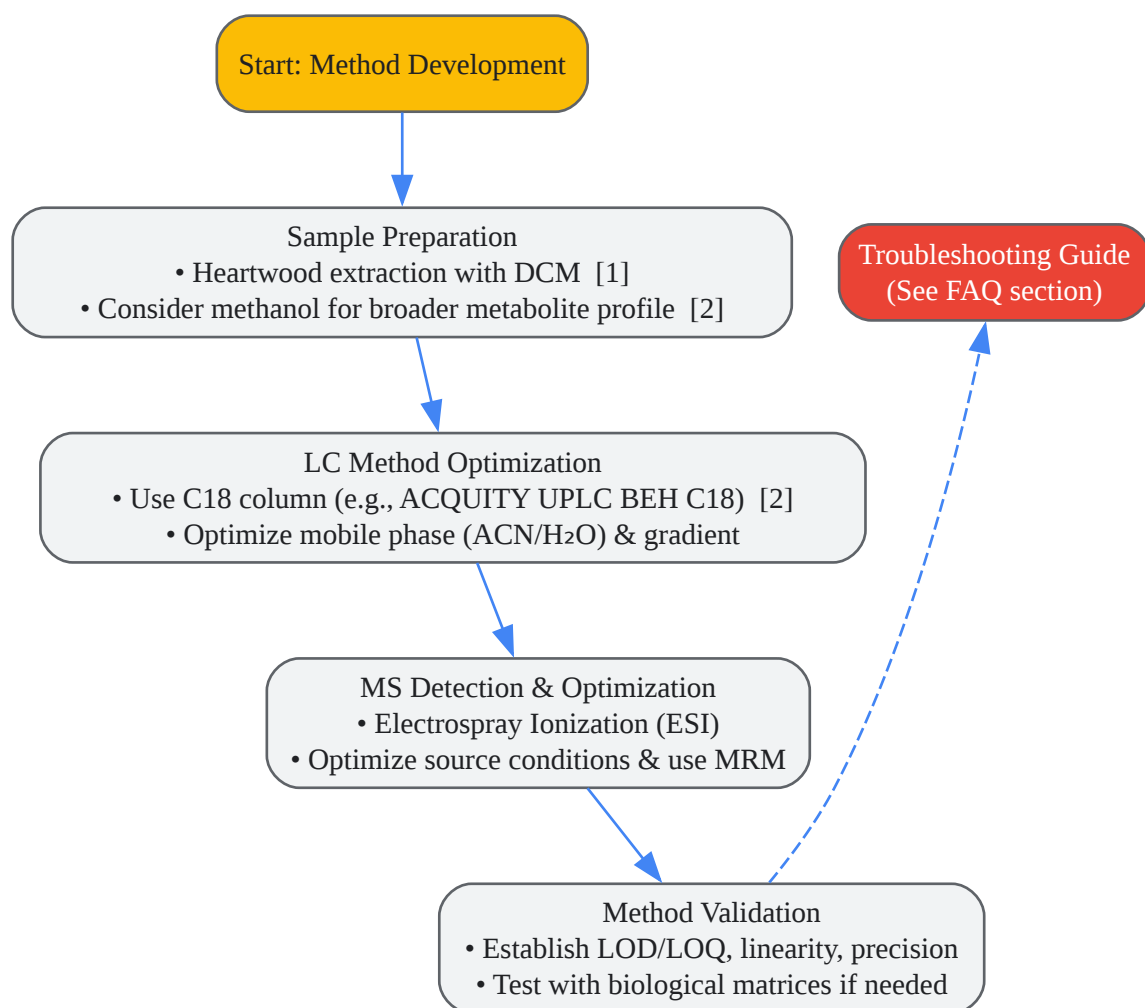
Start: Method Development

Sample Preparation
• Heartwood extraction with DCM [1]
• Consider methanol for broader metabolite profile [2]

Troubleshooting Guide
(See FAQ section)

LC Method Optimization
• Use C18 column (e.g., ACQUITY UPLC BEH C18) [2]
• Optimize mobile phase (ACN/$H_2O$) & gradient

MS Detection & Optimization
• Electrospray Ionization (ESI)
• Optimize source conditions & use MRM

Method Validation
• Establish LOD/LOQ, linearity, precision
• Test with biological matrices if needed